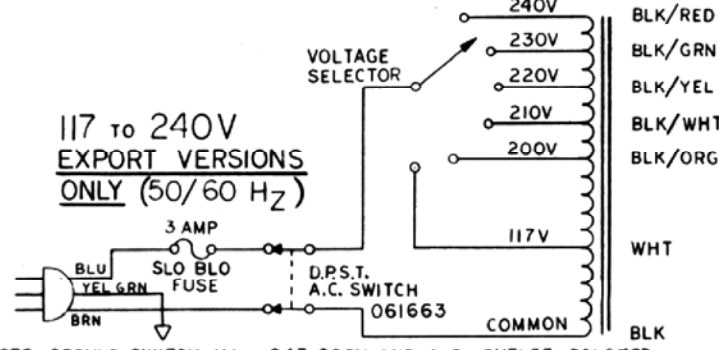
240V
230V
220V
210V
200V
117V
COMMON

BLK/RED
BLK/GRN
BLK/YEL
BLK/WHT
BLK/ORG
WHT
BLK

VOLTAGE SELECTOR

117 TO 240V
EXPORT VERSIONS
ONLY (50/60 Hz)

3 AMP
SLO BLO FUSE

D.P.S.T.
A.C. SWITCH
061663

BLU
YEL GRN
BRN

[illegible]